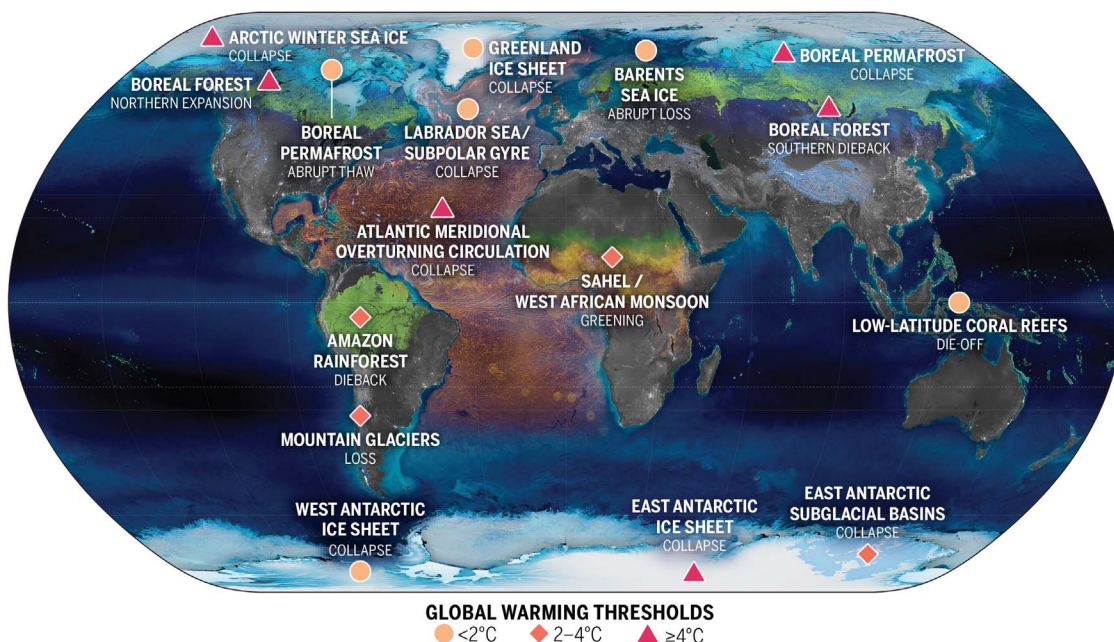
ARCTIC WINTER SEA ICE
COLLAPSE

GREENLAND ICE SHEET
COLLAPSE

BARENTS SEA ICE
ABRUPT LOSS

BOREAL PERMAFROST
COLLAPSE

BOREAL FOREST
NORTHERN EXPANSION

BOREAL PERMAFROST
ABRUPT THAW

LABRADOR SEA/ SUBPOLAR GYRE
COLLAPSE

BOREAL FOREST
SOUTHERN DIEBACK

ATLANTIC MERIDIONAL OVERTURNING CIRCULATION
COLLAPSE

SAHEL / WEST AFRICAN MONSOON
GREENING

AMAZON RAINFOREST
DIEBACK

LOW-LATITUDE CORAL REEFS
DIE-OFF

MOUNTAIN GLACIERS
LOSS

WEST ANTARCTIC ICE SHEET
COLLAPSE

EAST ANTARCTIC ICE SHEET
COLLAPSE

EAST ANTARCTIC SUBGLACIAL BASINS
COLLAPSE

GLOBAL WARMING THRESHOLDS
<2°C 2–4°C ≥4°C